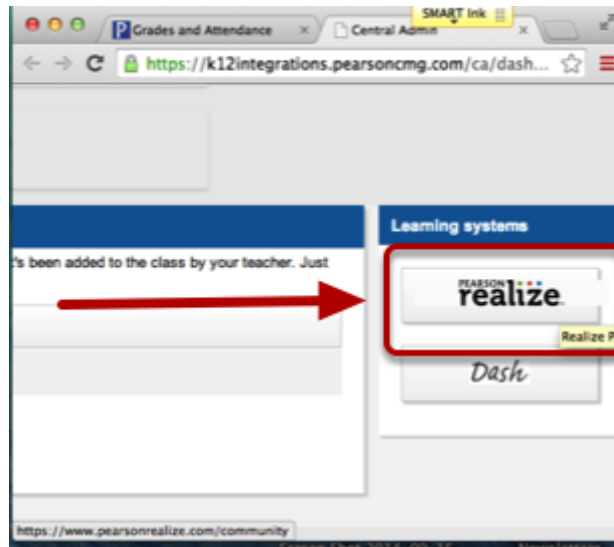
Grades and Attendance ×
Central Admin ×
SMART Ink
https://k12integrations.pearsoncmg.com/ca/dash...
Learning systems
's been added to the class by your teacher. Just
PEARSON realize
Realize P
Dash
https://www.pearsonrealize.com/community